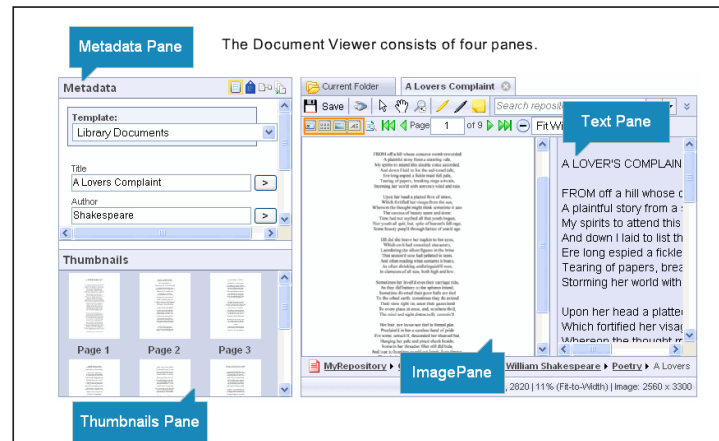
Metadata Pane

The Document Viewer consists of four panes.

Metadata

Template:
Library Documents

Title
A Lovers Complaint

Author
Shakespeare

Thumbnails

Page 1
Page 2
Page 3

Thumbnails Pane

Current Folder
A Lovers Complaint

Save

Search reposit

Page 1 of 9

Fit Wi

Text Pane

A LOVER'S COMPLAIN

FROM off a hill whose c
A plaintful story from a
My spirits to attend this
And down I laid to list th
Ere long espied a fickle
Tearing of papers, brea
Storming her world with

Upon her head a platte
Which fortified her visag
Whereon the thought m

ImagePane

MyRepository
William Shakespeare ▸ Poetry ▸ A Lovers

, 2820 | 11% (Fit-to-Width) | Image: 2560 × 3300